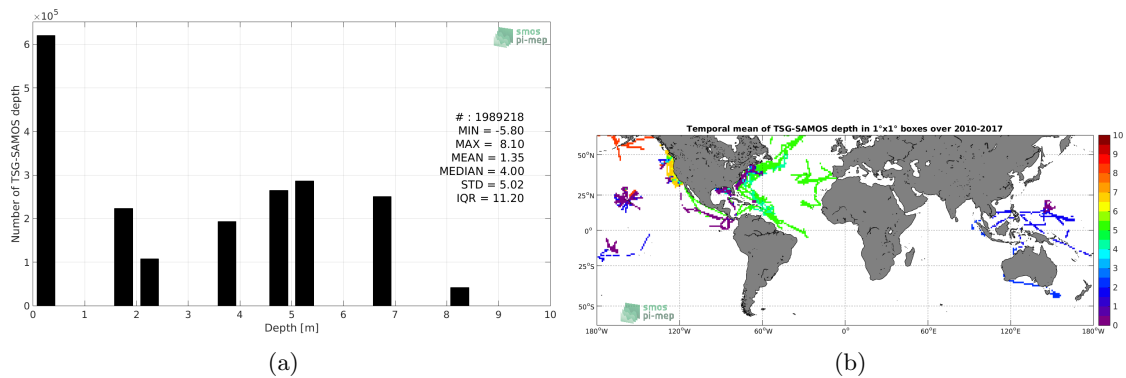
$\times10^5$

smos pi-mep

Number of TSG-SAMOS depth

# : 1989218
MIN = -5.80
MAX = 8.10
MEAN = 1.35
MEDIAN = 4.00
STD = 5.02
IQR = 11.20

6
5
4
3
2
1
0

0 1 2 3 4 5 6 7 8 9 10
Depth [m]

(a)

Temporal mean of TSG-SAMOS depth in 1°x1° boxes over 2010-2017

50°N
25°N
0°
25°S
50°S

180°W 120°W 60°W 0° 60°E 120°E 180°W

smos pi-mep

10
9
8
7
6
5
4
3
2
1
0

(b)